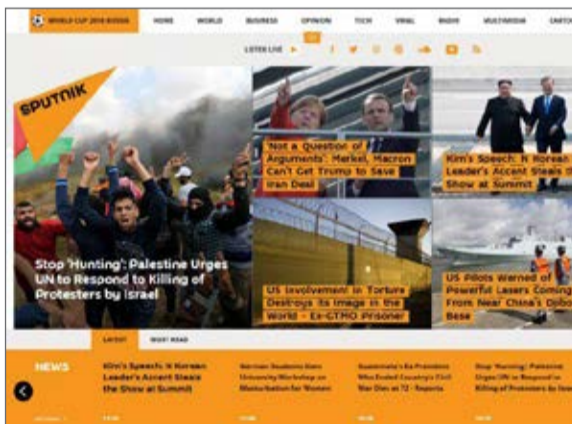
WORLD CUP 2018 RUSSIA HOME WORLD BUSINESS OPINION TECH VIRAL RADIO MULTIMEDIA CARTO

LISTEN LIVE

SPUTNIK

Stop 'Hunting': Palestine Urges UN to Respond to Killing of Protesters by Israel

'Not a Question of Arguments': Merkel, Macron Can't Get Trump to Save Iran Deal

Kim's Speech: N Korean Leader's Accent Steals the Show at Summit

US Involvement in Torture Destroys its Image in the World - Ex-GTMO Prisoner

US Pilots Warned of Powerful Lasers Coming From Near China's Djibouti Base

LATEST MOST READ

NEWS

Kim's Speech: N Korean Leader's Accent Steals the Show at Summit

German Students Slam University Workshop on Masturbation for Women

Guatemala's Ex-President Who Ended Country's Civil War Dies at 72 - Reports

Stop 'Hunting': Palestine Urges UN to Respond to Killing of Protesters by Israel